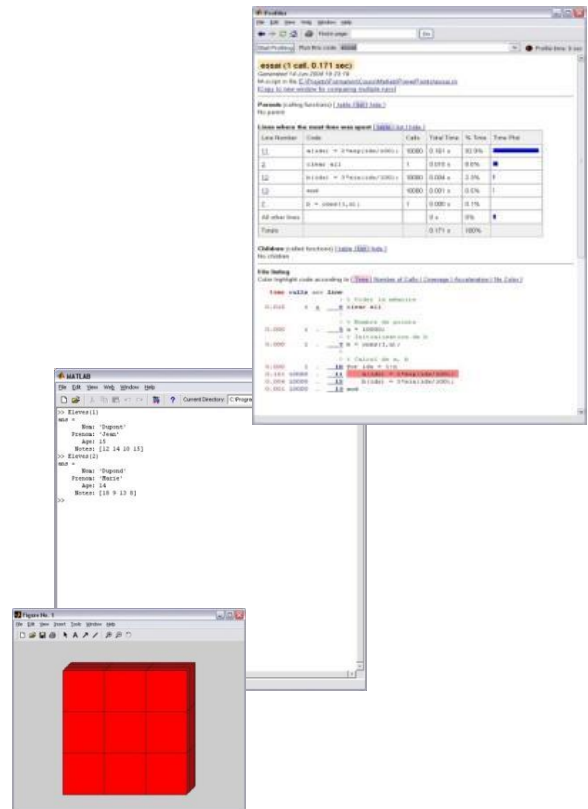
Profiler

File Edit View Web Window Help

Start Profiling Run this code: essai

Profile time: 0 sec

essai (1 call, 0.171 sec)

Generated 14-Jun-2004 18:23:19

M-script in file C:\Projets\Formation\Cours\Matlab\PowerPoint\essai.m

[Copy to new window for comparing multiple runs]

Parents (calling functions)

No parent

Lines where the most time was spent

| Line Number | Code | Calls | Total Time | % Time | Time Plot |
|---|---|---|---|---|---|
| 11 | b(idx) = 3*exp(idx/100); | 10000 | 0.161 s | 93.9% | |
| 2 | clear all | 1 | 0.015 s | 8.8% | |
| 12 | b(idx) = 3*sin(idx/100); | 10000 | 0.004 s | 2.3% | |
| 13 | end | 10000 | 0.001 s | 0.5% | |
| 7 | b = ones(1,n); | 1 | 0.000 s | 0.1% | |
| All other lines | | | 0 s | 0% | |
| Totals | | | 0.171 s | 100% | |

Children (called functions)

No children

File listing

Color highlight code according to

time calls acc line

% Vider la mémoire
0.015 1 2 clear all

% Nombre de points
0.000 1 5 n = 10000;
% Initialisation de b
0.000 1 7 b = ones(1,n);

% Calcul de a, b
0.000 1 10 for idx = 1:n
0.161 10000 11 a(idx) = 3*exp(idx/100);
0.004 10000 12 b(idx) = 3*sin(idx/100);
0.001 10000 13 end

MATLAB

File Edit View Web Window Help

Current Directory: C:\Progra

>> Eleves(1)
ans =
Nom: 'Dupont'
Prenom: 'Jean'
Age: 15
Notes: [12 14 10 15]
>> Eleves(2)
ans =
Nom: 'Dupond'
Prenom: 'Marie'
Age: 14
Notes: [18 9 13 8]
>>

Figure No. 1

File Edit View Insert Tools Window Help